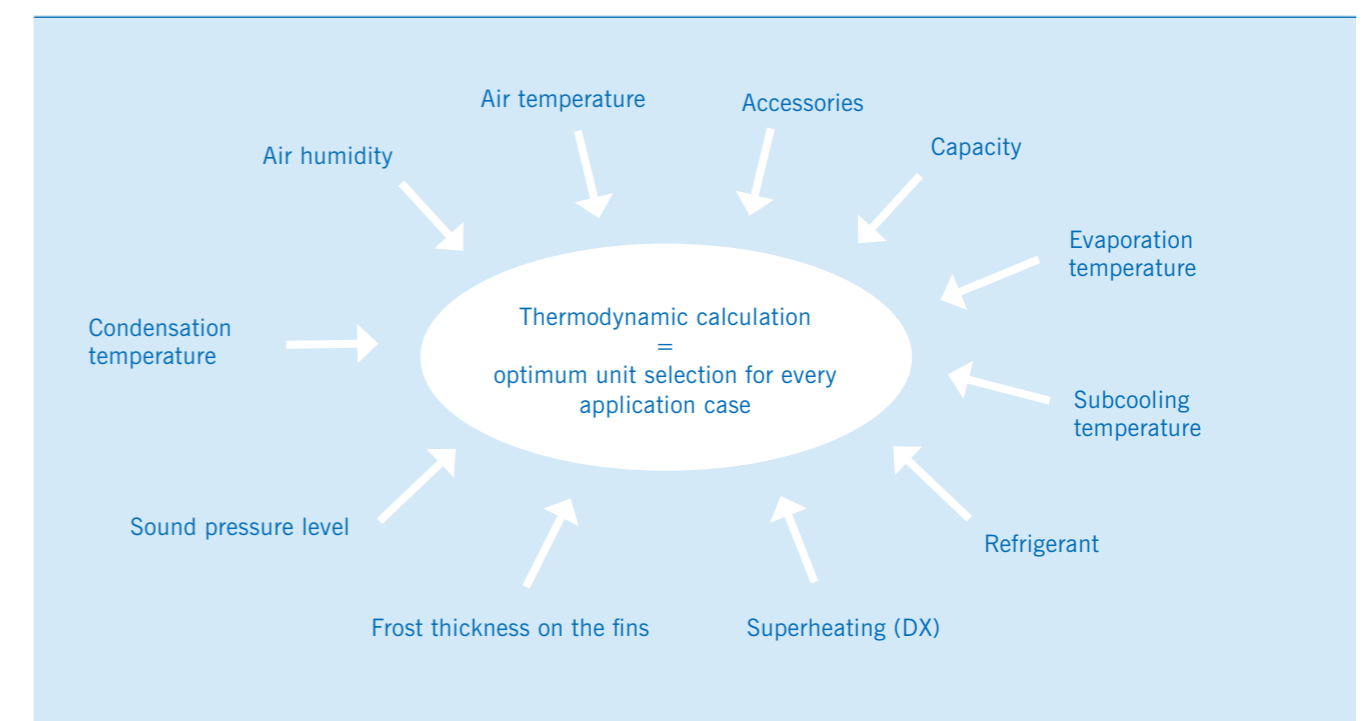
Air temperature

Accessories

Air humidity

Capacity

Evaporation temperature

Condensation temperature

Thermodynamic calculation
=
optimum unit selection for every application case

Subcooling temperature

Sound pressure level

Refrigerant

Frost thickness on the fins

Superheating (DX)